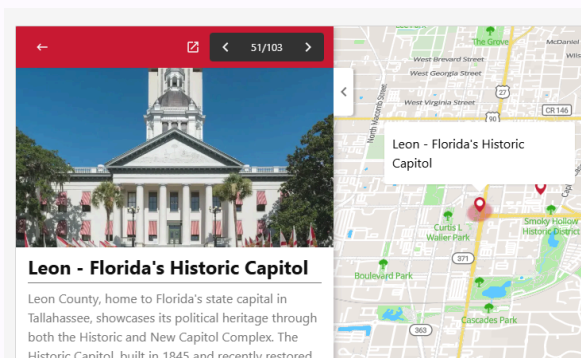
51/103

Leon - Florida's Historic Capitol

Leon County, home to Florida's state capital in Tallahassee, showcases its political heritage through both the Historic and New Capitol Complex. The Historic Capitol, built in 1845 and recently restored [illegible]

Leon - Florida's Historic Capitol

The Grove
McDaniel
West Brevard Street
West Georgia Street
West Virginia Street
North Macomb Street
27
CR 146
90
Curtis L. Walker Park
Smoky Hollow Historic District
Boulevard Park
371
Cascades Park
363